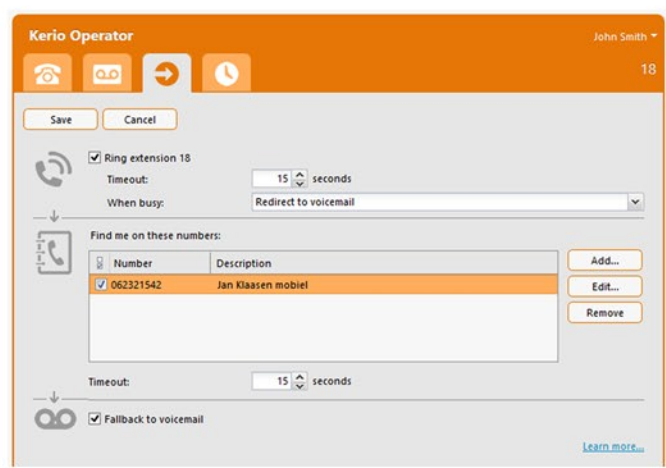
Kerio Operator

John Smith

18

Save

Cancel

Ring extension 18

Timeout: 15 seconds

When busy: Redirect to voicemail

Find me on these numbers:

| | Number | Description |
|---|---|---|
| ☑ | 062321542 | Jan Klaasen mobiel |

Add...

Edit...

Remove

Timeout: 15 seconds

Fallback to voicemail

Learn more...